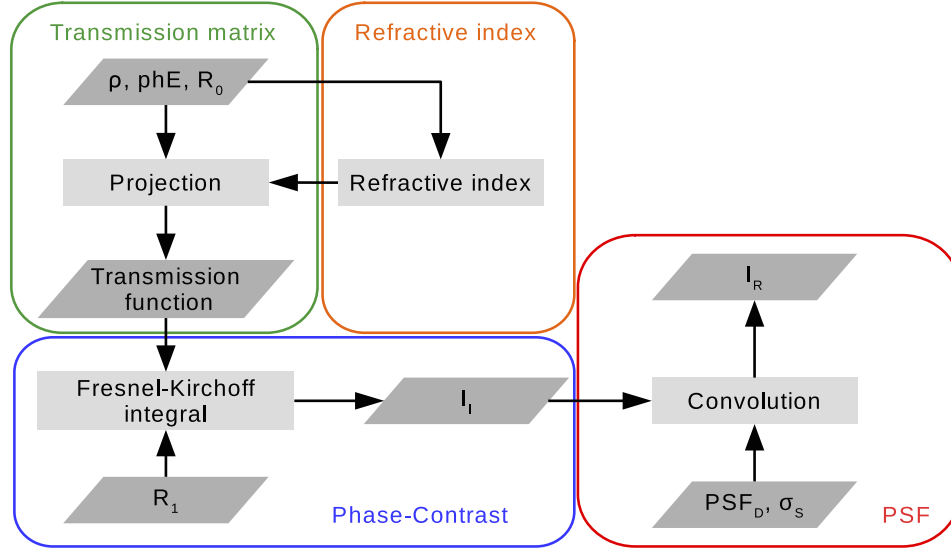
Transmission matrix

Refractive index

ρ, phE, $R_0$

Projection

Refractive index

Transmission function

$I_R$

Fresnel-Kirchoff integral

$I_I$

Convolution

$R_1$

Phase-Contrast

$PSF_D$, $σ_S$

PSF